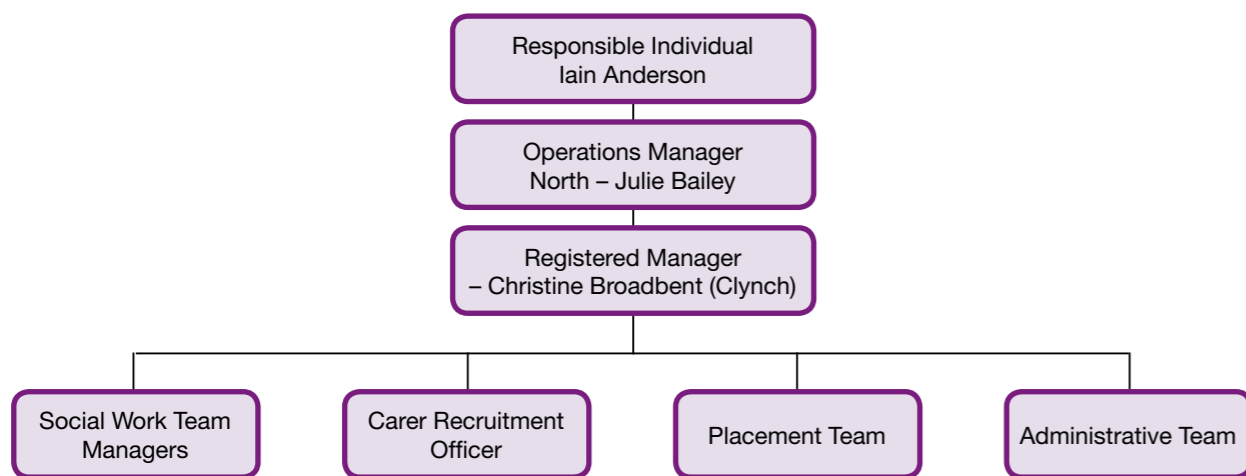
Responsible Individual
Iain Anderson

Operations Manager
North – Julie Bailey

Registered Manager
– Christine Broadbent (Clynch)

Social Work Team Managers

Carer Recruitment Officer

Placement Team

Administrative Team